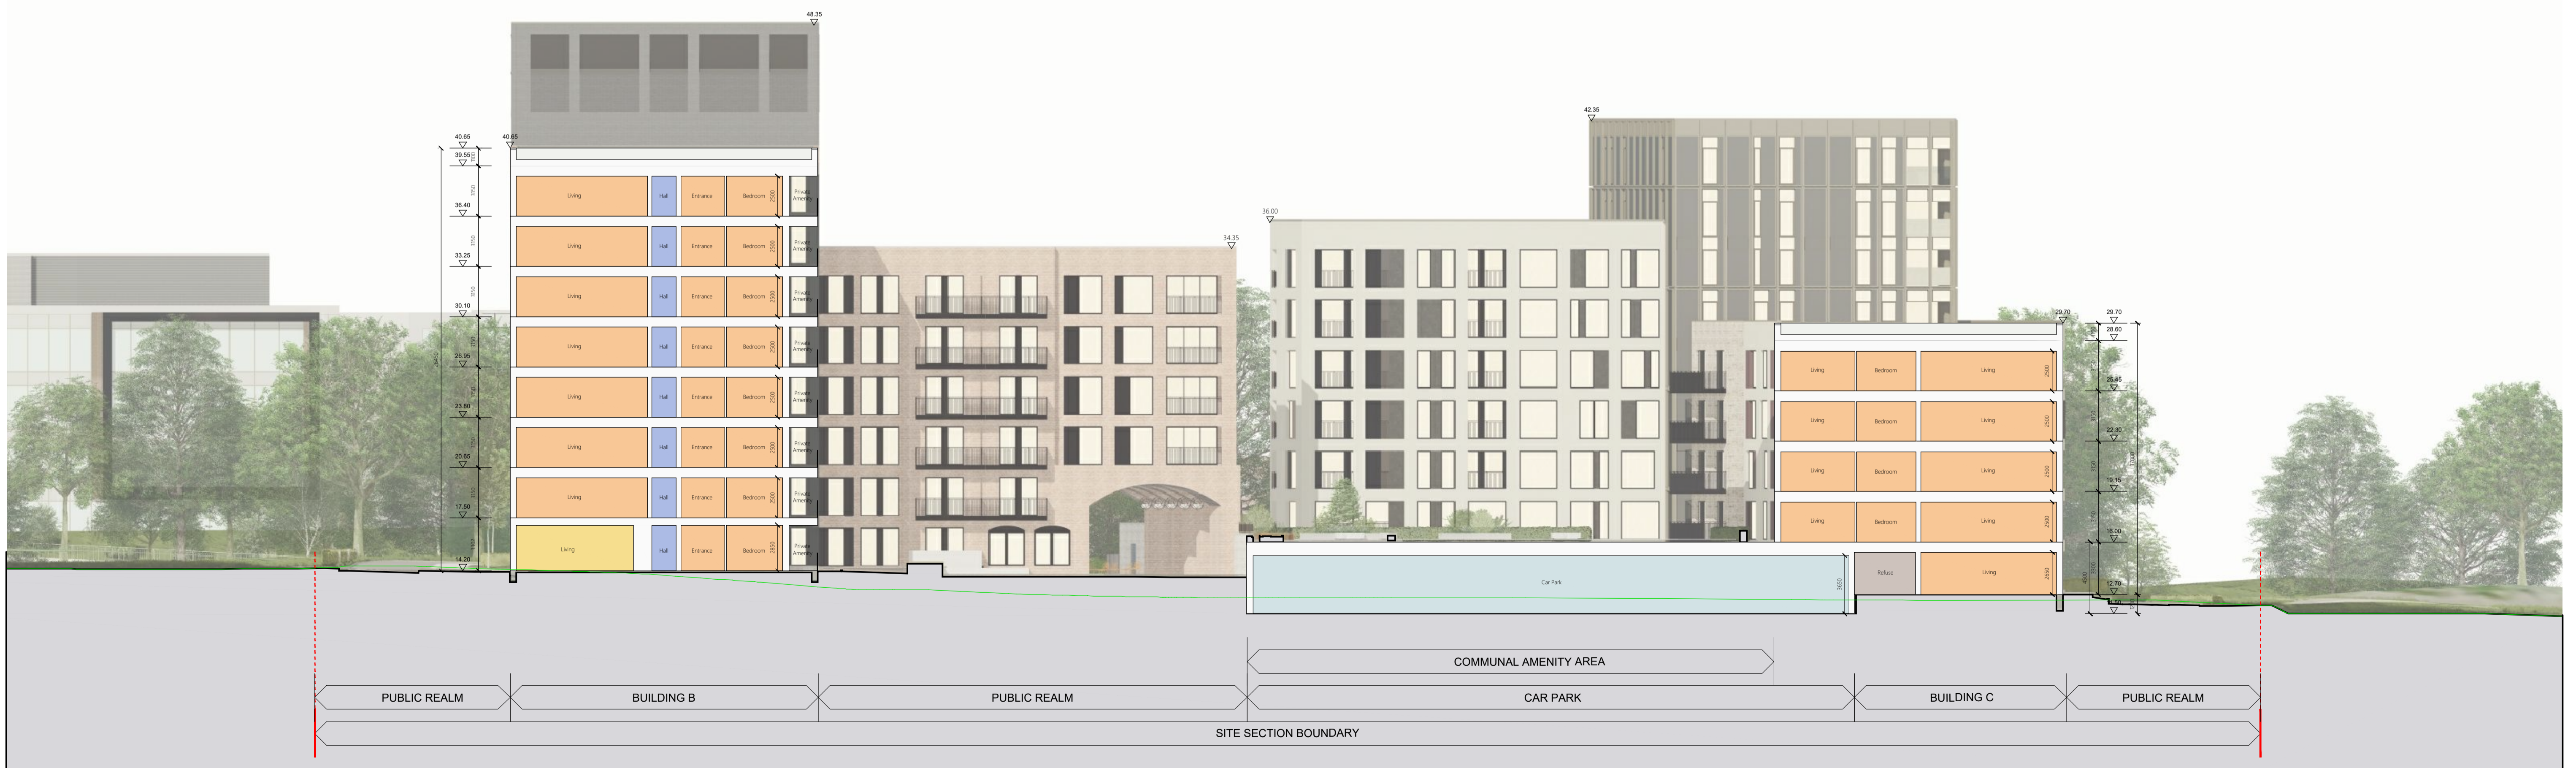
48.35

40.65
40.65
39.55
36.40
33.25
30.10
26.95
23.80
20.65
17.50
14.20

Living Hall Entrance Bedroom 2500 Private Amenity
Living Hall Entrance Bedroom 2500 Private Amenity
Living Hall Entrance Bedroom 2500 Private Amenity
Living Hall Entrance Bedroom 2500 Private Amenity
Living Hall Entrance Bedroom 2500 Private Amenity
Living Hall Entrance Bedroom 2500 Private Amenity
Living Hall Entrance Bedroom 2500 Private Amenity
Living Hall Entrance Bedroom 2850 Private Amenity

34.35
36.00
42.35
29.70
29.70
28.60
25.45
22.30
19.15
16.00
12.70

Living Bedroom Living 2500
Living Bedroom Living 2500
Living Bedroom Living 2500
Living Bedroom Living 2500
Refuse Living 2850

Car Park

COMMUNAL AMENITY AREA

PUBLIC REALM
BUILDING B
PUBLIC REALM
CAR PARK
BUILDING C
PUBLIC REALM

SITE SECTION BOUNDARY